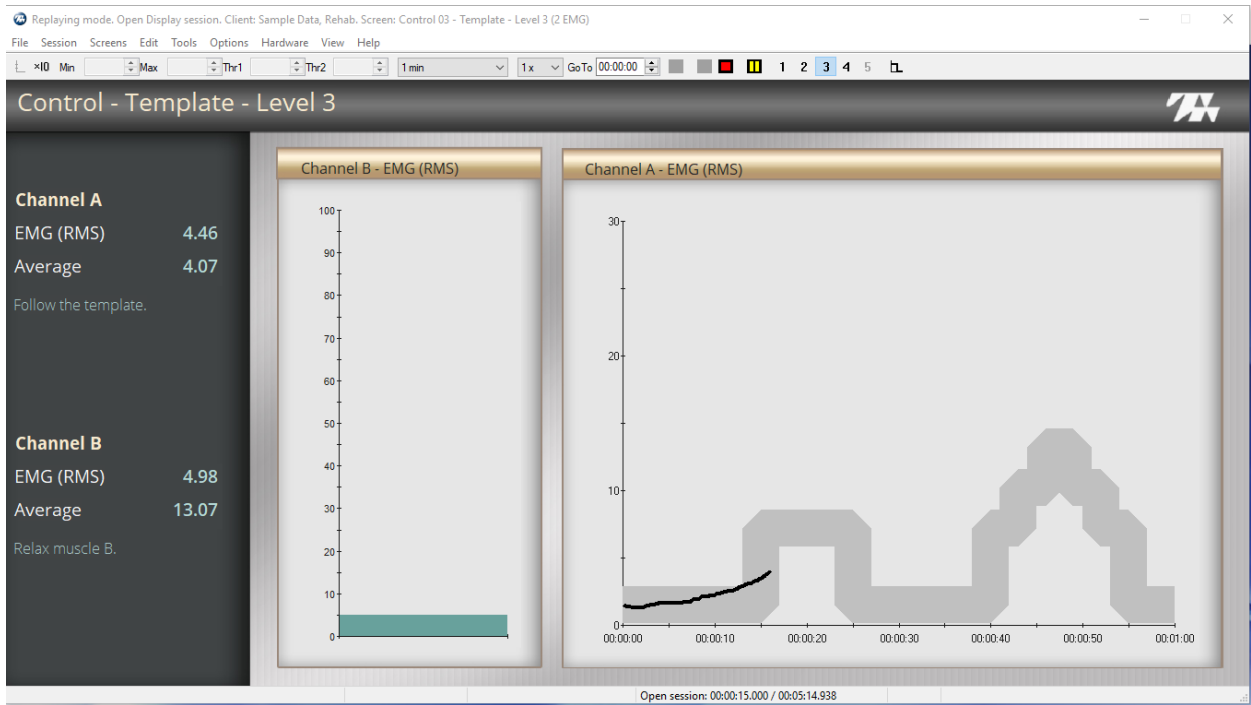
Replaying mode. Open Display session. Client: Sample Data, Rehab. Screen: Control 03 - Template - Level 3 (2 EMG)

File Session Screens Edit Tools Options Hardware View Help

×10 Min Max Thr1 Thr2 1 min 1 x Go To 00:00:00 1 2 3 4 5

Control - Template - Level 3

Channel A
EMG (RMS) 4.46
Average 4.07

Follow the template.

Channel B
EMG (RMS) 4.98
Average 13.07

Relax muscle B.

Channel B - EMG (RMS)

100
90
80
70
60
50
40
30
20
10
0

Channel A - EMG (RMS)

30
20
10
0

00:00:00 00:00:10 00:00:20 00:00:30 00:00:40 00:00:50 00:01:00

Open session: 00:00:15.000 / 00:05:14.938